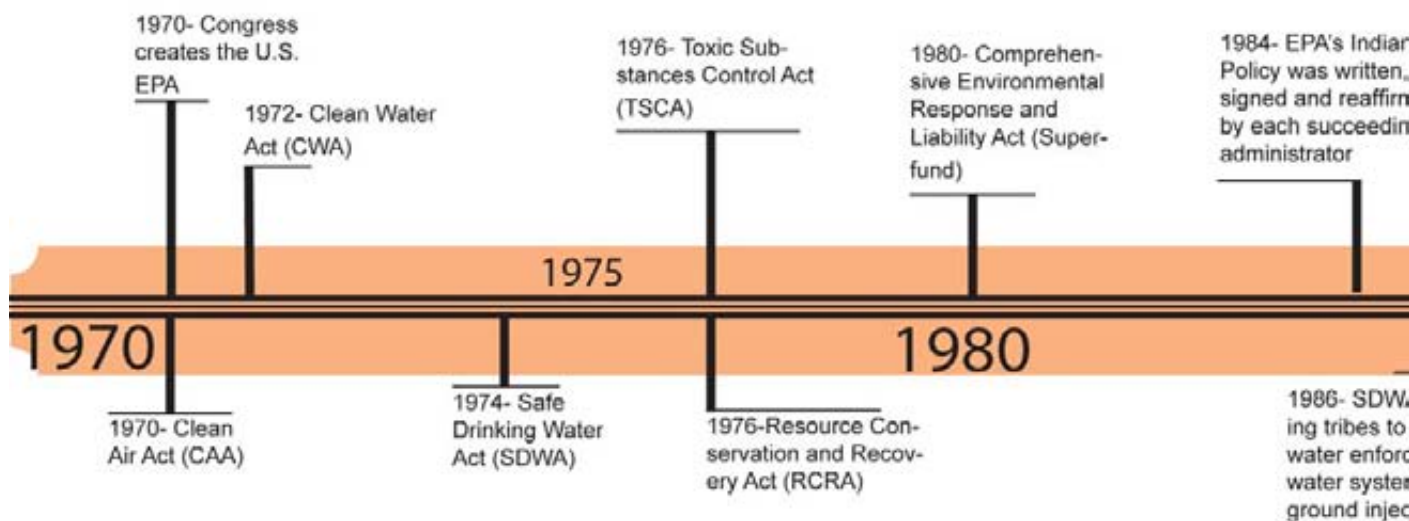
1970- Congress creates the U.S. EPA

1972- Clean Water Act (CWA)

1976- Toxic Substances Control Act (TSCA)

1980- Comprehensive Environmental Response and Liability Act (Superfund)

1984- EPA's Indian Policy was written, signed and reaffirm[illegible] by each succeedin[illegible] administrator

1975

1970

1980

1970- Clean Air Act (CAA)

1974- Safe Drinking Water Act (SDWA)

1976-Resource Conservation and Recovery Act (RCRA)

1986- SDW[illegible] ing tribes to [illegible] water enforc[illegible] water syster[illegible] ground injec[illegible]